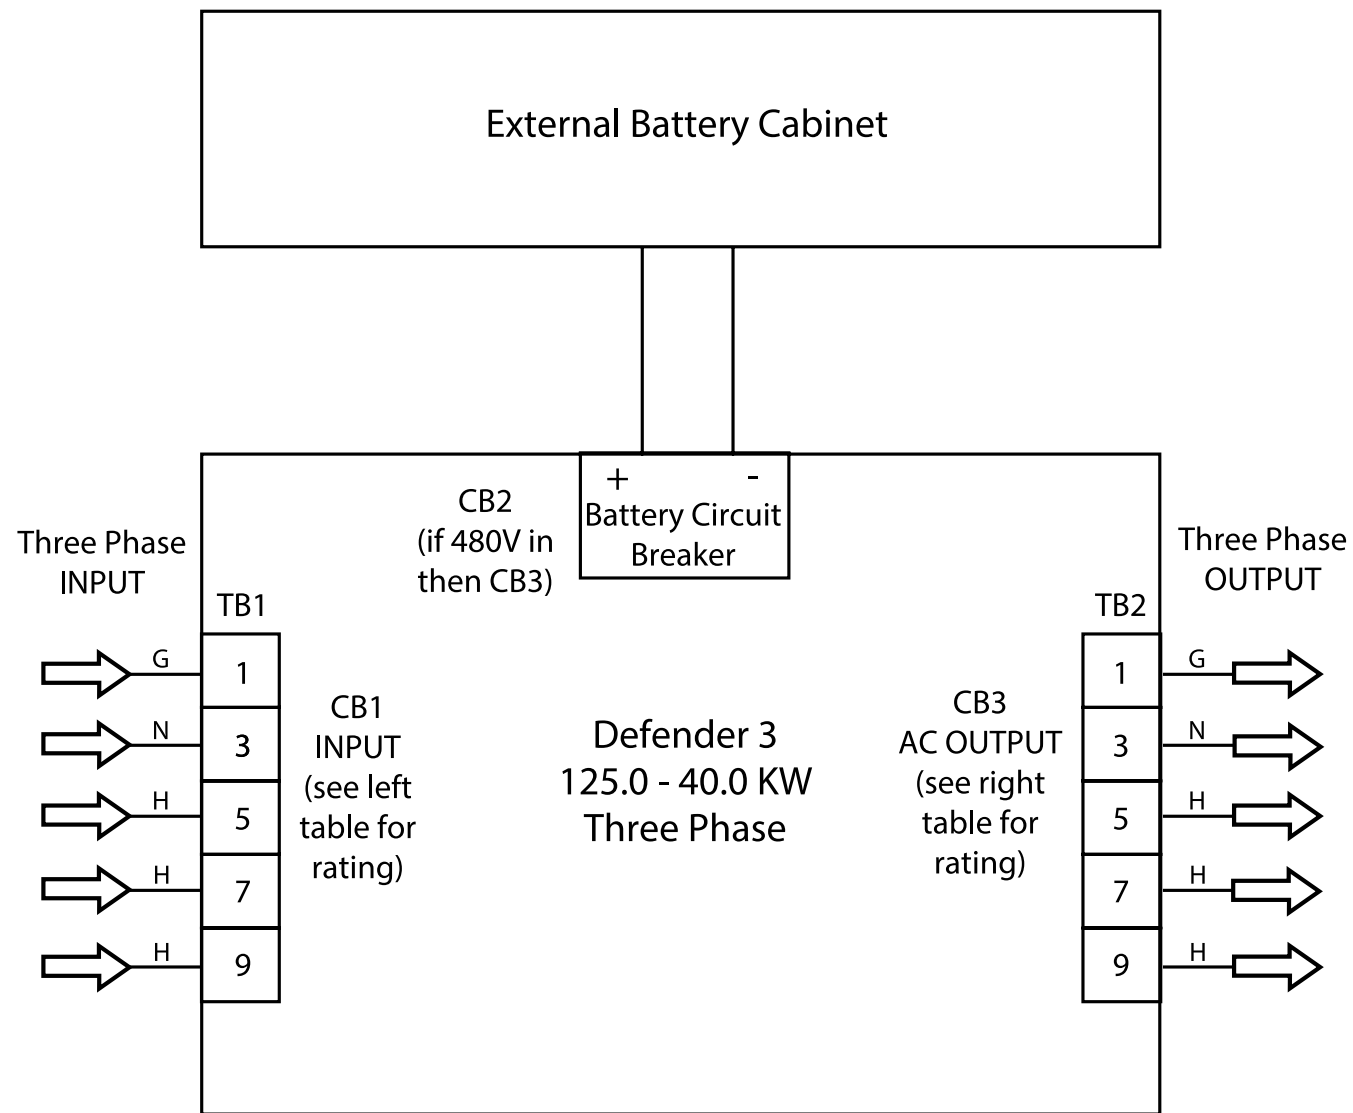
External Battery Cabinet

+ -
Battery Circuit Breaker

CB2
(if 480V in then CB3)

Three Phase INPUT

TB1

G 1
N 3
H 5
H 7
H 9

CB1
INPUT
(see left table for rating)

Defender 3
125.0 - 40.0 KW
Three Phase

CB3
AC OUTPUT
(see right table for rating)

Three Phase OUTPUT

TB2

1 G
3 N
5 H
7 H
9 H